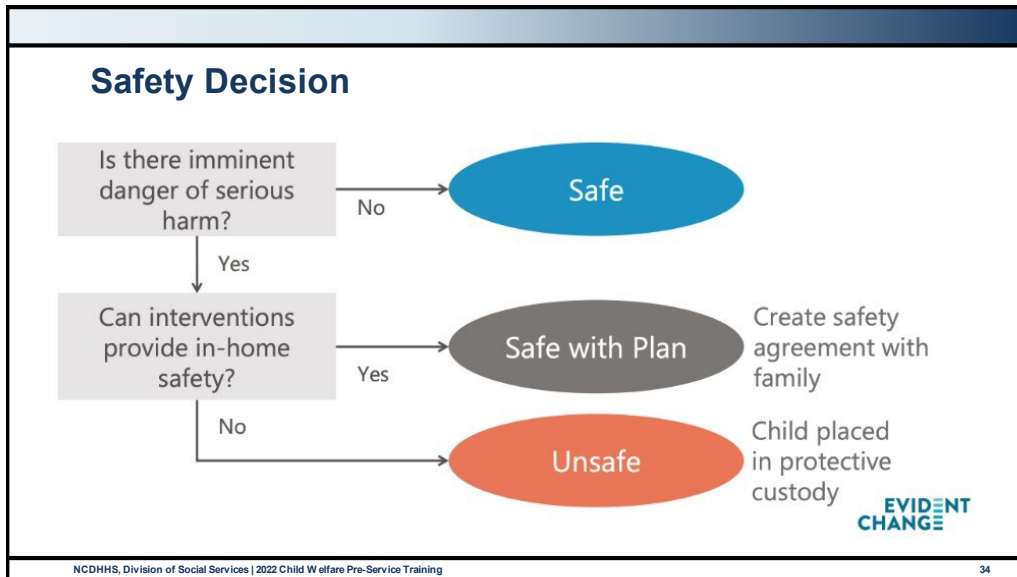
Safety Decision

Is there imminent danger of serious harm?

No

Safe

Yes

Can interventions provide in-home safety?

Yes

Safe with Plan

Create safety agreement with family

No

Unsafe

Child placed in protective custody

EVIDENT CHANGE

NCDHHS, Division of Social Services | 2022 Child Welfare Pre-Service Training

34